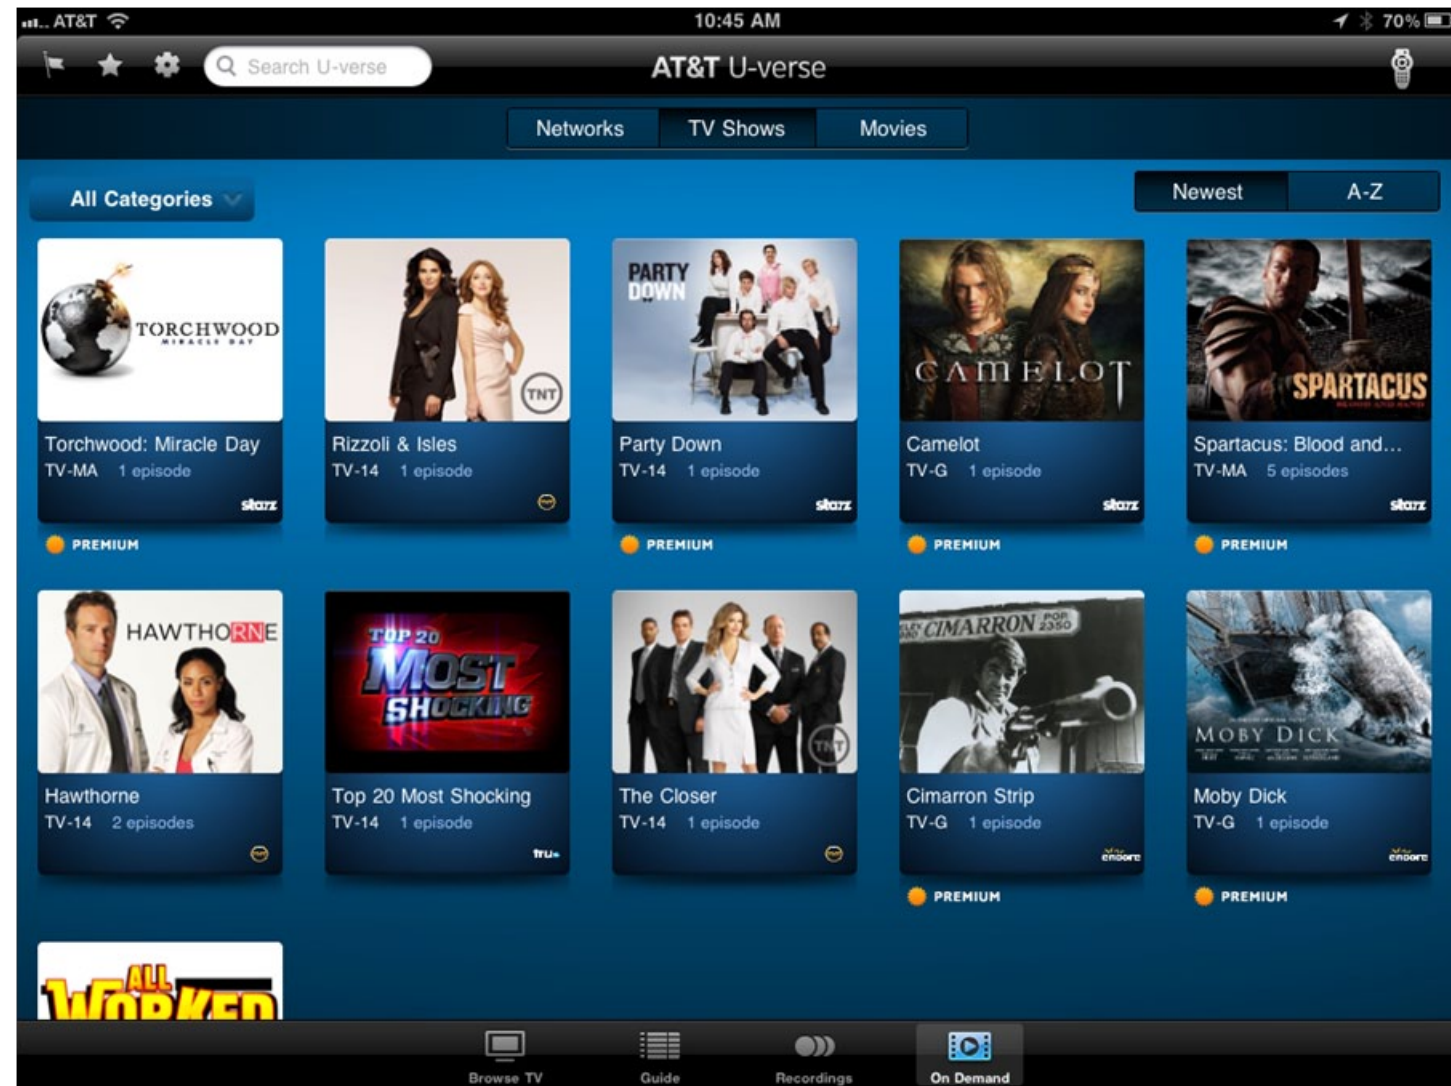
AT&T 10:45 AM 70%

Search U-verse

AT&T U-verse

Networks TV Shows Movies

All Categories

Newest A-Z

TORCHWOOD MIRACLE DAY

Torchwood: Miracle Day
TV-MA 1 episode
starz
PREMIUM

TNT

Rizzoli & Isles
TV-14 1 episode

PARTY DOWN

Party Down
TV-14 1 episode
starz
PREMIUM

CAMELOT

Camelot
TV-G 1 episode
starz
PREMIUM

SPARTACUS

Spartacus: Blood and...
TV-MA 5 episodes
starz
PREMIUM

HAWTHORNE

Hawthorne
TV-14 2 episodes

TOP 20 MOST SHOCKING

Top 20 Most Shocking
TV-14 1 episode
tru

TNT

The Closer
TV-14 1 episode

CIMARRON

Cimarron Strip
TV-G 1 episode
encore
PREMIUM

MOBY DICK

Moby Dick
TV-G 1 episode
encore
PREMIUM

ALL WORKED

Browse TV Guide Recordings On Demand